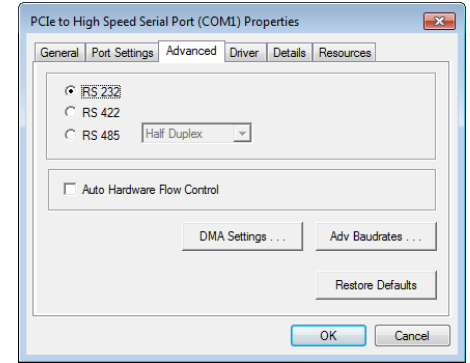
PCIe to High Speed Serial Port (COM1) Properties

General | Port Settings | Advanced | Driver | Details | Resources

RS 232
RS 422
RS 485 Half Duplex

Auto Hardware Flow Control

DMA Settings . . .
Adv Baudrates . . .

Restore Defaults

OK
Cancel